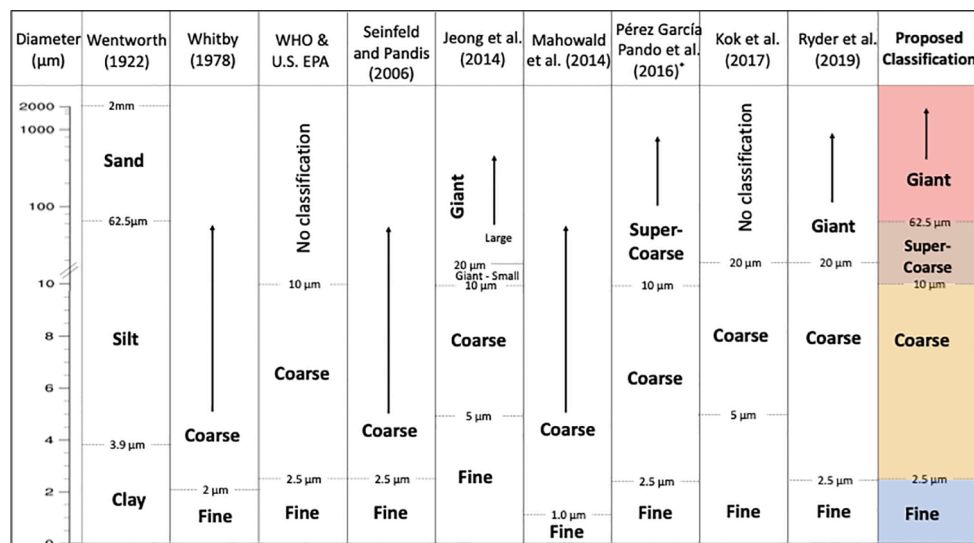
| Diameter (μm) | Wentworth (1922) | Whitby (1978) | WHO & U.S. EPA | Seinfeld and Pandis (2006) | Jeong et al. (2014) | Mahowald et al. (2014) | Pérez García Pando et al. (2016)* | Kok et al. (2017) | Ryder et al. (2019) | Proposed Classification |
|---|---|---|---|---|---|---|---|---|---|---|
| 2000, 1000 | 2mm, Sand | | No classification | | Giant, Large | | | No classification | | Giant |
| 100 | 62.5μm | | | | 20 μm, Giant - Small | | Super-Coarse | 20 μm | Giant, 20 μm | 62.5 μm, Super-Coarse |
| 10 | Silt | | 10 μm | | 10 μm | | 10 μm | | | 10 μm |
| 8, 6 | | | Coarse | | Coarse | | Coarse | Coarse | Coarse | Coarse |
| 4 | 3.9 μm | Coarse | | Coarse | 5 μm | Coarse | | 5 μm | | |
| 2 | Clay, 2 μm | Fine | 2.5 μm, Fine | 2.5 μm, Fine | Fine | 1.0 μm, Fine | 2.5 μm, Fine | Fine | 2.5 μm, Fine | 2.5 μm, Fine |
| 0 | | | | | | | | | | |